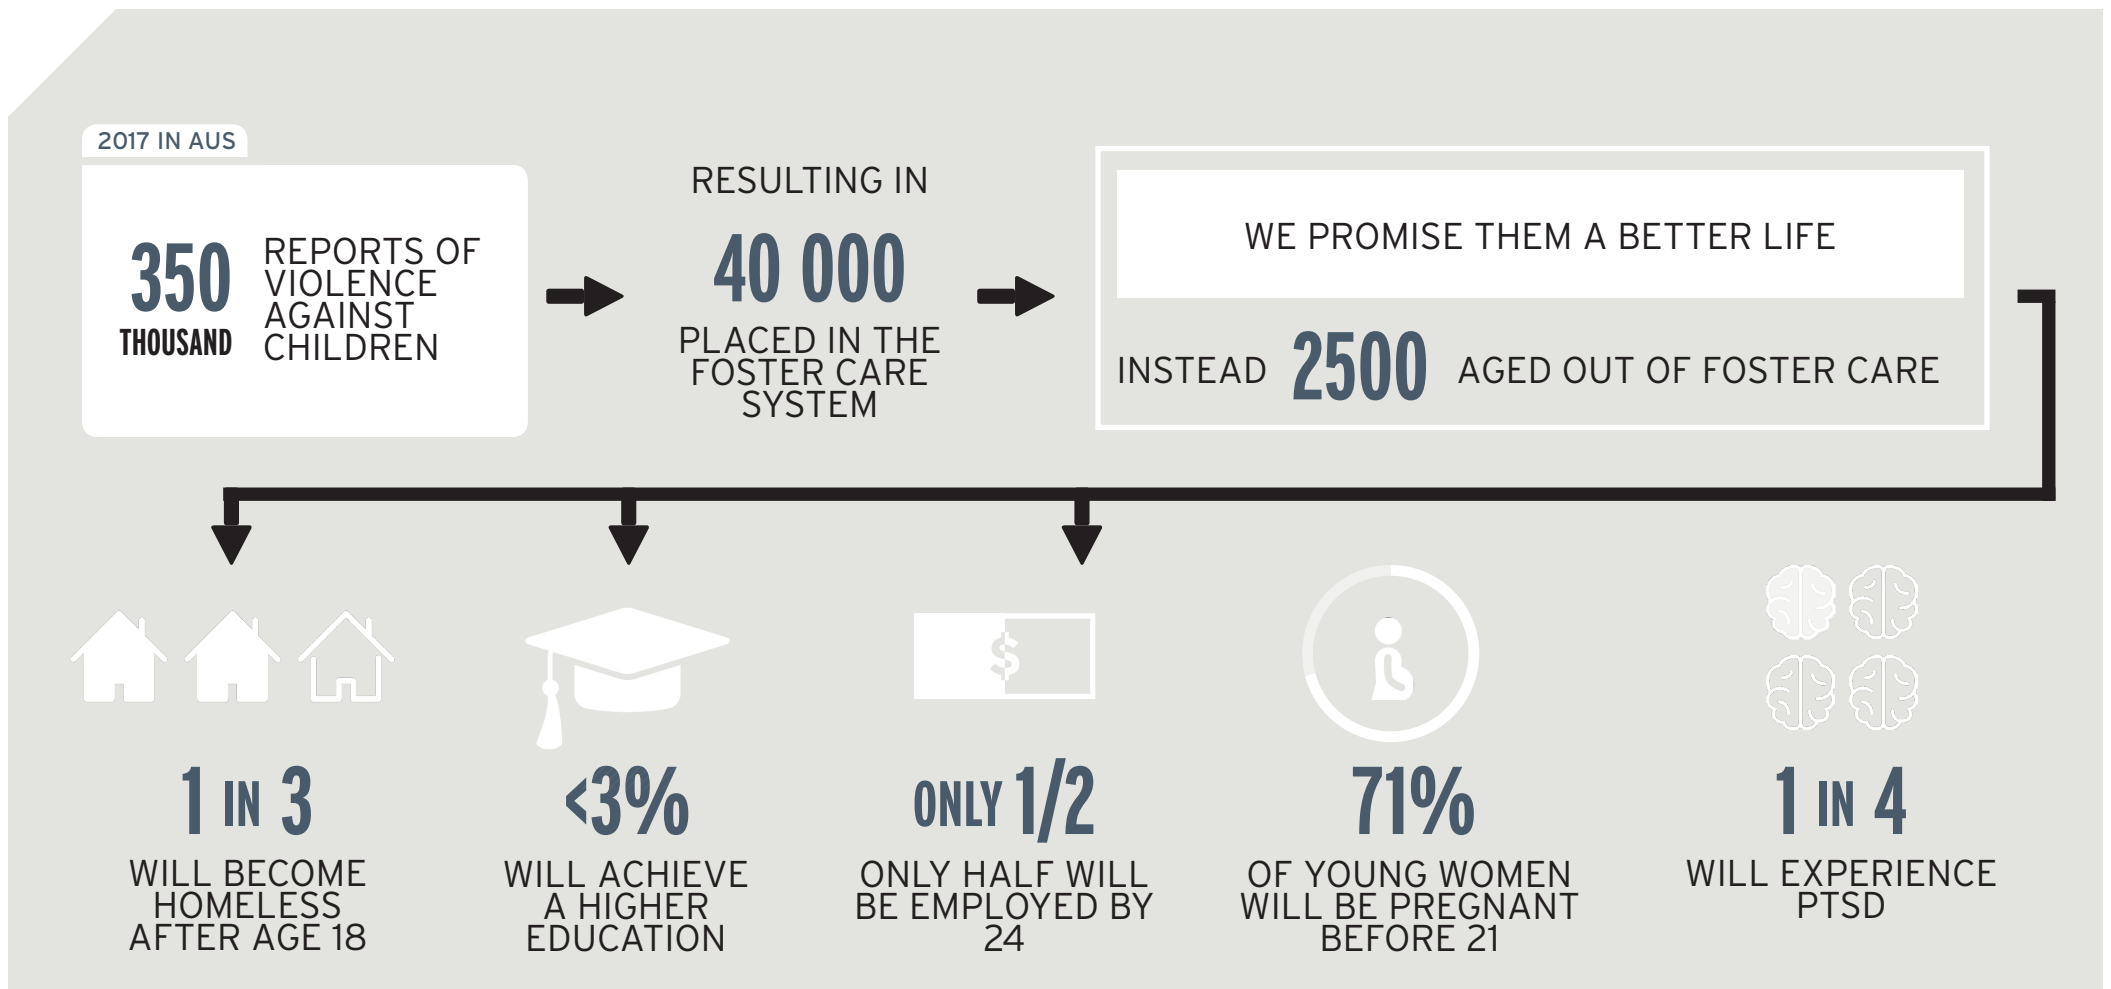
2017 IN AUS

350 THOUSAND REPORTS OF VIOLENCE AGAINST CHILDREN

RESULTING IN

40 000

PLACED IN THE FOSTER CARE SYSTEM

WE PROMISE THEM A BETTER LIFE

INSTEAD 2500 AGED OUT OF FOSTER CARE

$

1 IN 3

WILL BECOME HOMELESS AFTER AGE 18

<3%

WILL ACHIEVE A HIGHER EDUCATION

ONLY 1/2

ONLY HALF WILL BE EMPLOYED BY 24

71%

OF YOUNG WOMEN WILL BE PREGNANT BEFORE 21

1 IN 4

WILL EXPERIENCE PTSD